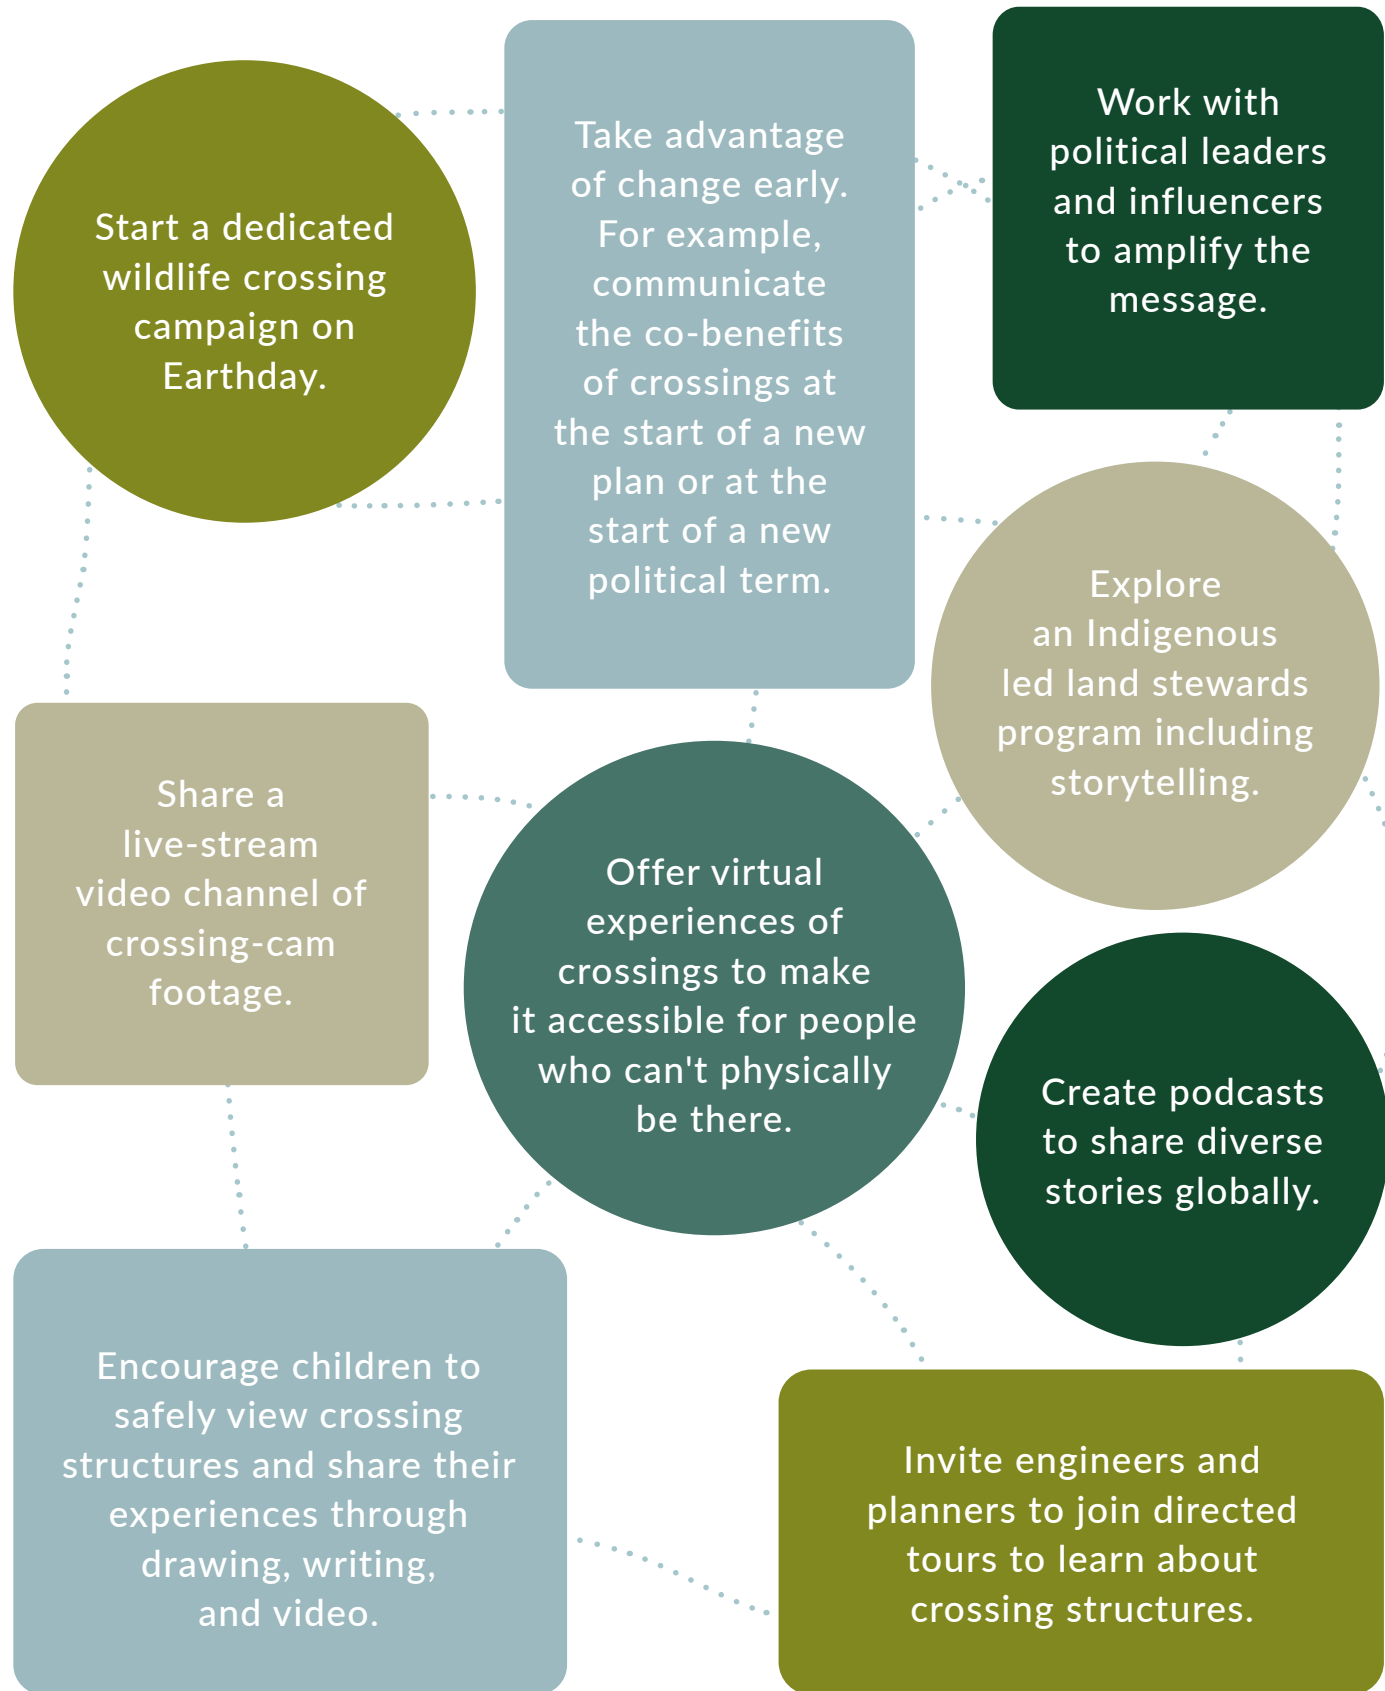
Start a dedicated wildlife crossing campaign on Earthday.

Take advantage of change early. For example, communicate the co-benefits of crossings at the start of a new plan or at the start of a new political term.

Work with political leaders and influencers to amplify the message.

Explore an Indigenous led land stewards program including storytelling.

Share a live-stream video channel of crossing-cam footage.

Offer virtual experiences of crossings to make it accessible for people who can't physically be there.

Create podcasts to share diverse stories globally.

Encourage children to safely view crossing structures and share their experiences through drawing, writing, and video.

Invite engineers and planners to join directed tours to learn about crossing structures.